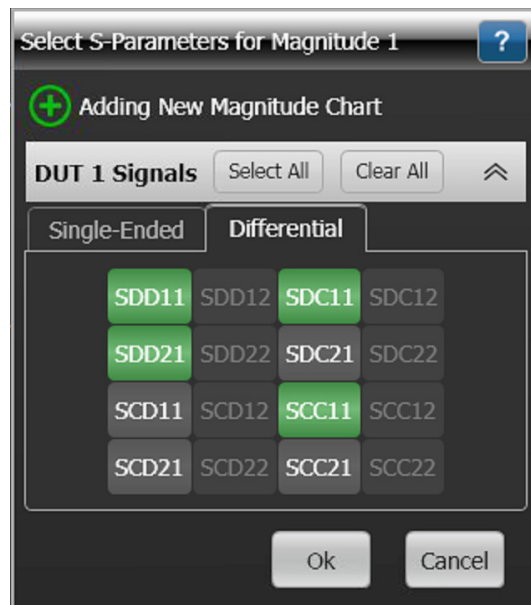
Select S-Parameters for Magnitude 1

?

Adding New Magnitude Chart

DUT 1 Signals

Select All

Clear All

Single-Ended

Differential

| SDD11 | SDD12 | SDC11 | SDC12 |
|---|---|---|---|
| SDD21 | SDD22 | SDC21 | SDC22 |
| SCD11 | SCD12 | SCC11 | SCC12 |
| SCD21 | SCD22 | SCC21 | SCC22 |

Ok

Cancel